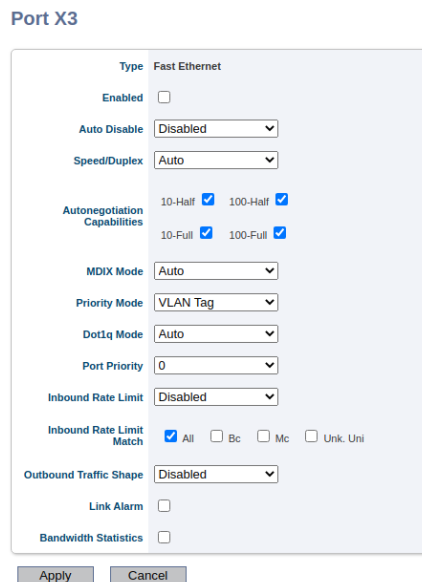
Port X3

| | |
|---|---|
| Type | Fast Ethernet |
| Enabled | |
| Auto Disable | Disabled |
| Speed/Duplex | Auto |
| Autonegotiation Capabilities | 10-Half 100-Half 10-Full 100-Full |
| MDIX Mode | Auto |
| Priority Mode | VLAN Tag |
| Dot1q Mode | Auto |
| Port Priority | 0 |
| Inbound Rate Limit | Disabled |
| Inbound Rate Limit Match | All Bc Mc Unk. Uni |
| Outbound Traffic Shape | Disabled |
| Link Alarm | |
| Bandwidth Statistics | |

Apply Cancel